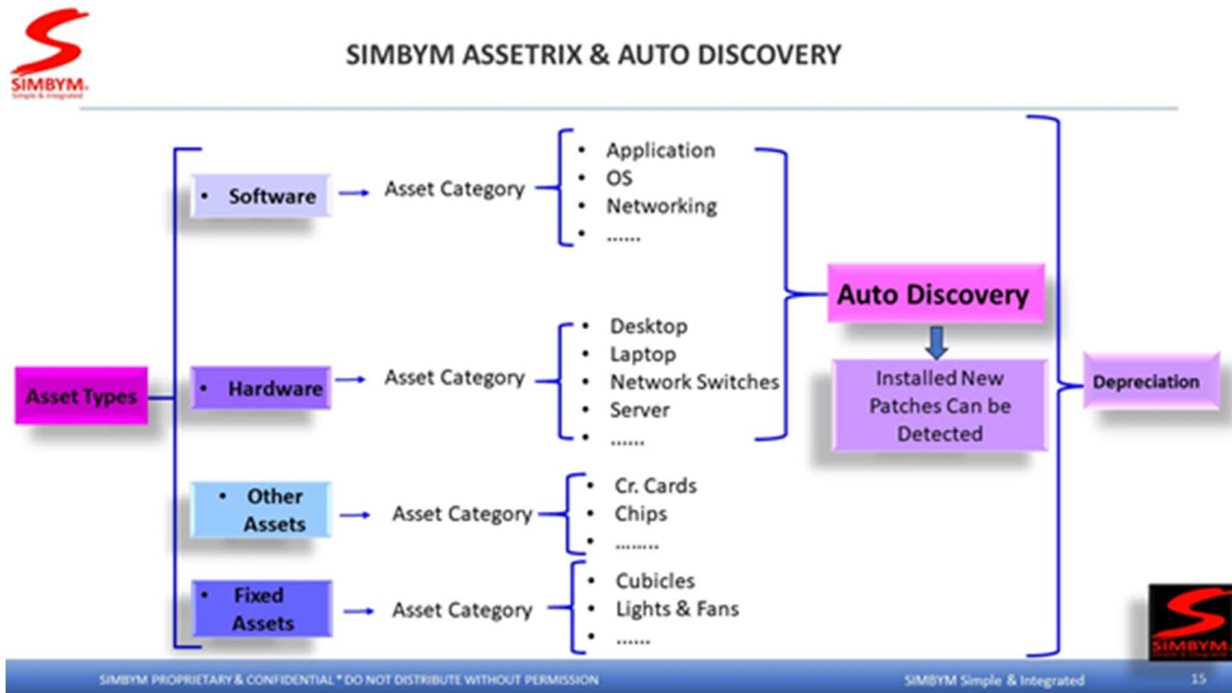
SIMBYM
Simple & Integrated

SIMBYM ASSETRIX & AUTO DISCOVERY

Asset Types

• Software → Asset Category
• Application
• OS
• Networking
• .......

• Hardware → Asset Category
• Desktop
• Laptop
• Network Switches
• Server
• .......

Auto Discovery

Installed New Patches Can be Detected

Depreciation

• Other Assets → Asset Category
• Cr. Cards
• Chips
• ........

• Fixed Assets → Asset Category
• Cubicles
• Lights & Fans
• .......

SIMBYM

SIMBYM PROPRIETARY & CONFIDENTIAL * DO NOT DISTRIBUTE WITHOUT PERMISSION

SIMBYM Simple & Integrated

15